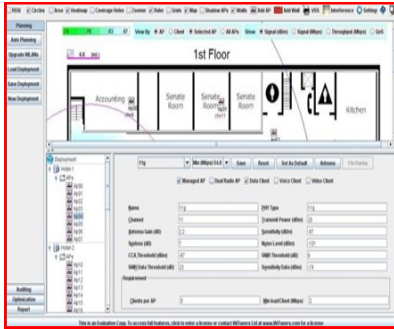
RSSI Circles Area Heatmaps Coverage Holes Contour Ruler Grids Map Shadow APs Walls Add AP Add Wall VCS Interference Settings

Planning

Auto Planning

Upgrade WLANs

Load Deployment

Save Deployment

New Deployment

View By AP Client Selected AP All APs Show Signal (dBm) Signal (Mbps) Throughput (Mbps) QoS

1st Floor

Accounting

Senate Room

Senate Room

Senate Room

Kitchen

Deployment

Hotel 1

Hotel 2

Auditing

Optimization

Report

11g

Min (Mbps) 54.0

Save

Reset

Set As Default

Antenna

Managed AP

Dual Radio AP

Data Client

Voice Client

Video Client

| | | | |
|---|---|---|---|
| Name | 11g | PHY Type | 11g |
| Channel | 11 | Transmit Power (dBm) | 20 |
| Antenna Gain (dB) | 2 | Sensitivity (dBm) | -87 |
| Sysloss (dB) | 7 | Noise Level (dBm) | -100 |
| CCA Threshold (dBm) | -87 | SNR Threshold (dB) | 8 |
| SNR Data Threshold (dB) | 20 | Sensitivity Data (dBm) | -74 |

Requirement

Clients per AP

Min/vall Client (Mbps)

This is an Evaluation Copy. To access full features, click to enter a license or contact WiTuners Ltd at www.WiTuners.com for a license